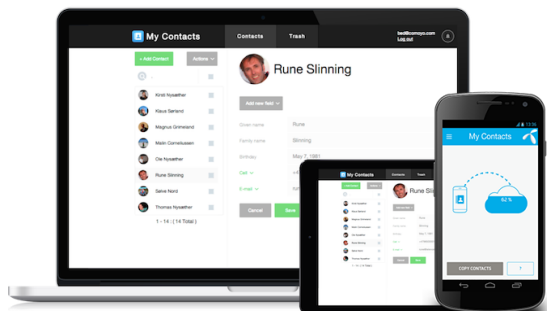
My Contacts
Contacts
Trash
bedi@comoyo.com
Log out
+ Add Contact
Actions
Kristi Nyeather
Klaus Sørland
Magnus Grimeland
Malin Cornelussen
Ole Nyeather
Rune Slinning
Sølve Nord
Thomas Nyeather
1 - 14 ( 14 Total )
Rune Slinning
Add new field
Given name
Rune
Family name
Slinning
Birthday
May 7, 1981
Cell
E-mail
Cancel
Save
My Contacts
Contacts
Trash
Rune Sli
My Contacts
62 %
COPY CONTACTS
?